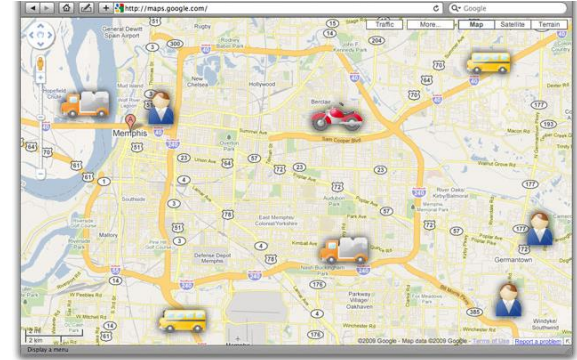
http://maps.google.com/

Google

Traffic

More...

Map

Satellite

Terrain

General Dewitt Spain Airport

Rodney Baber Park

Hollywood

New Chelsea

Memphis

Bensley

Southside

Mallory

Defense Depot Memphis

East Memphis Colonial Yorkshire

River Oaks

Germantown

Parkway Village Oakhaven

Windyke Southwind

W Mitchell Rd

Summer Ave

Sam Cooper Blvd

Poplar Ave

Park Ave

Kimball Ave

North Buckingham Farm

Hopefield

©2009 Google - Map data ©2009 Google - Terms of Use

Report a problem

2 mi

Display a menu

240

40

55

64

70

51

61

69

78

14

4

300

3

23

57

175

176

177

192

204

385

72

278

115

57

1